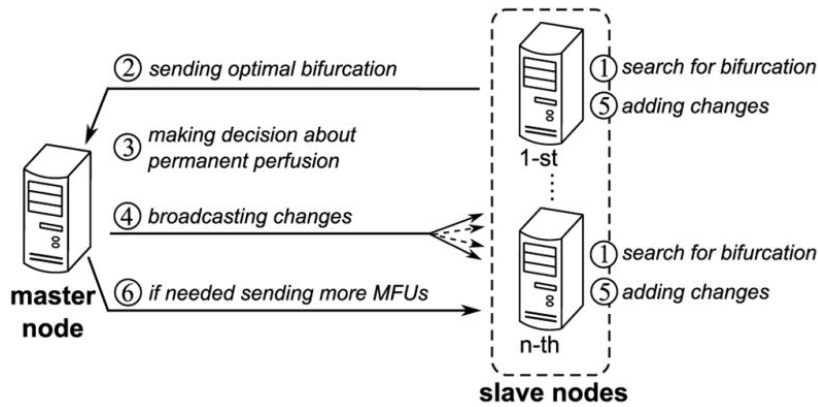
② sending optimal bifurcation

① search for bifurcation
⑤ adding changes

③ making decision about permanent perfusion

1-st

④ broadcasting changes

① search for bifurcation
⑤ adding changes

⑥ if needed sending more MFUs

master node

n-th

slave nodes